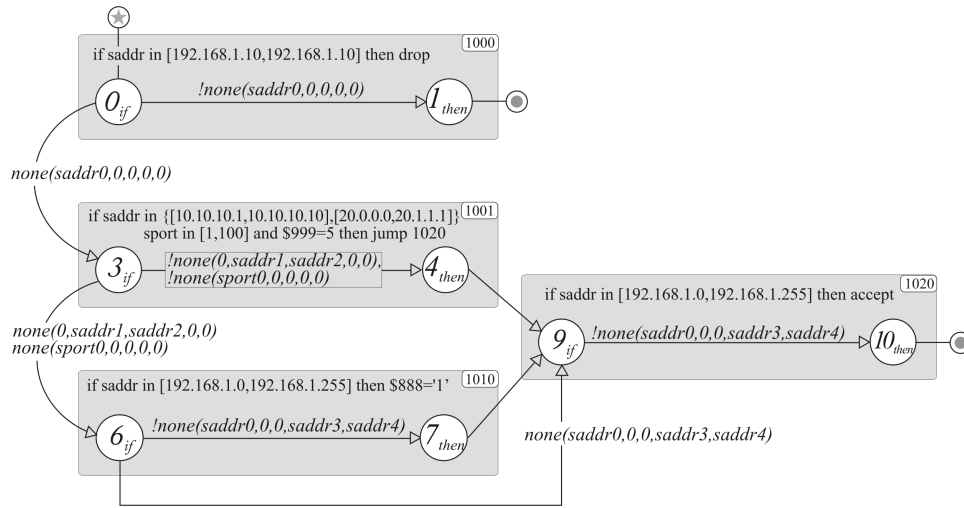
1000
if saddr in [192.168.1.10,192.168.1.10] then drop

$0_{if}$

!none(saddr0,0,0,0,0)

$1_{then}$

none(saddr0,0,0,0,0)

1001
if saddr in {[10.10.10.1,10.10.10.10],[20.0.0.0,20.1.1.1]} sport in [1,100] and $999=5 then jump 1020

$3_{if}$

!none(0,saddr1,saddr2,0,0), !none(sport0,0,0,0,0)

$4_{then}$

none(0,saddr1,saddr2,0,0)
none(sport0,0,0,0,0)

1010
if saddr in [192.168.1.0,192.168.1.255] then $888='1'

$6_{if}$

!none(saddr0,0,0,saddr3,saddr4)

$7_{then}$

1020
if saddr in [192.168.1.0,192.168.1.255] then accept

$9_{if}$

!none(saddr0,0,0,saddr3,saddr4)

$10_{then}$

none(saddr0,0,0,saddr3,saddr4)